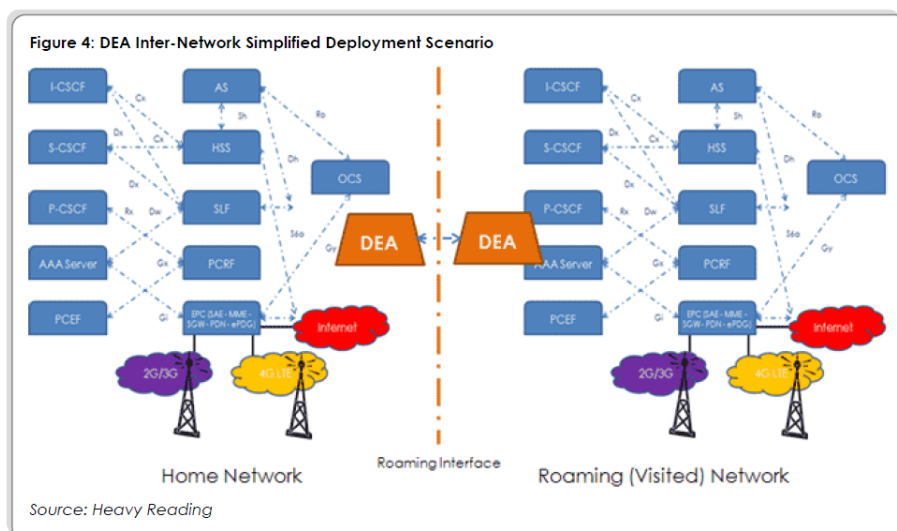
Figure 4: DEA Inter-Network Simplified Deployment Scenario

I-CSCF
AS
Cx
Sh
Ro
S-CSCF
Dx
Cx
HSS
Dh
OCS
Dx
P-CSCF
Rx
Dw
SLF
S6a
DEA
Gy
AAA Server
Gx
PCRF
PCEF
Gi
EPC (SAE - MME - SGW - PDN - ePDG)
Internet
2G/3G
4G LTE

I-CSCF
AS
Cx
Sh
Ro
S-CSCF
Dx
Cx
HSS
Dh
OCS
Dx
P-CSCF
Rx
Dw
SLF
S6a
DEA
Gy
AAA Server
Gx
PCRF
PCEF
Gi
EPC (SAE - MME - SGW - PDN - ePDG)
Internet
2G/3G
4G LTE

Home Network
Roaming Interface
Roaming (Visited) Network

Source: Heavy Reading